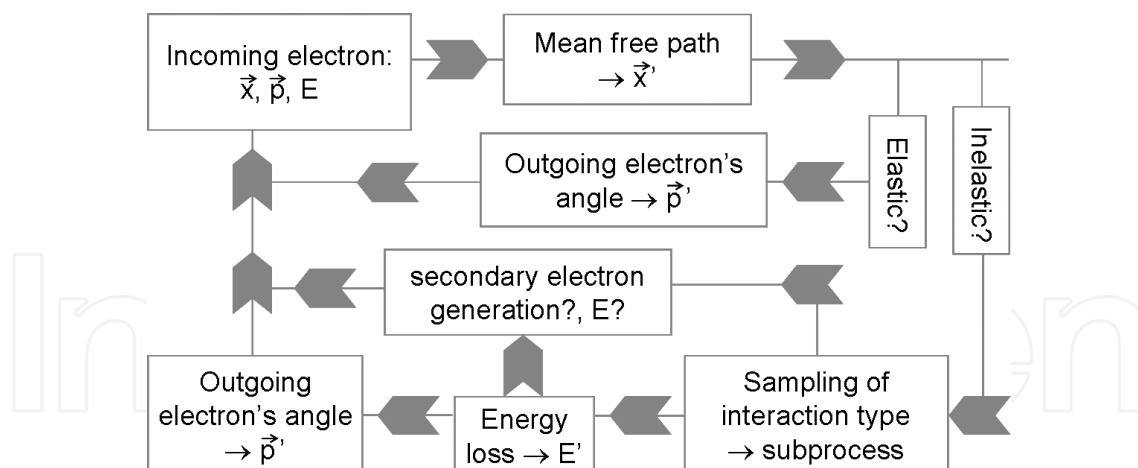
Incoming electron: $\vec{x}$, $\vec{p}$, E

Mean free path $\rightarrow \vec{x}'$

Elastic?

Inelastic?

Outgoing electron's angle $\rightarrow \vec{p}'$

secondary electron generation?, E?

Outgoing electron's angle $\rightarrow \vec{p}'$

Energy loss $\rightarrow$ E'

Sampling of interaction type $\rightarrow$ subprocess